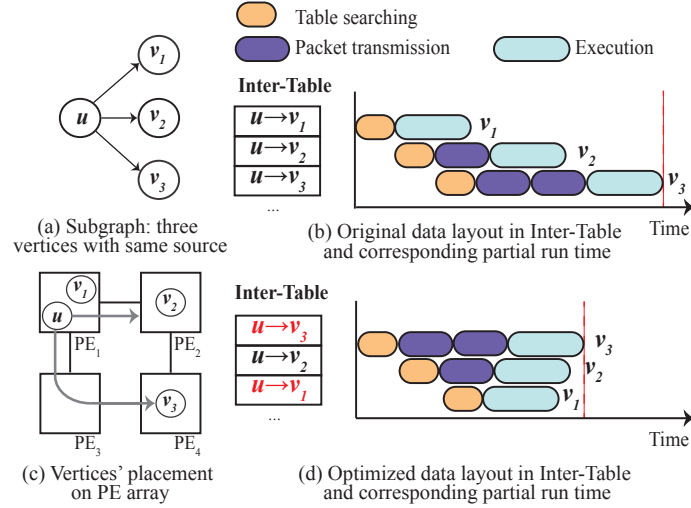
Table searching

Packet transmission

Execution

$v_1$

$u$

$v_2$

$v_3$

(a) Subgraph: three vertices with same source

Inter-Table

$u \rightarrow v_1$

$u \rightarrow v_2$

$u \rightarrow v_3$

...

$v_1$

$v_2$

$v_3$

Time

(b) Original data layout in Inter-Table and corresponding partial run time

$v_1$

$u$

$v_2$

PE$_1$

PE$_2$

$v_3$

PE$_3$

PE$_4$

(c) Vertices' placement on PE array

Inter-Table

$u \rightarrow v_3$

$u \rightarrow v_2$

$u \rightarrow v_1$

...

$v_3$

$v_2$

$v_1$

Time

(d) Optimized data layout in Inter-Table and corresponding partial run time